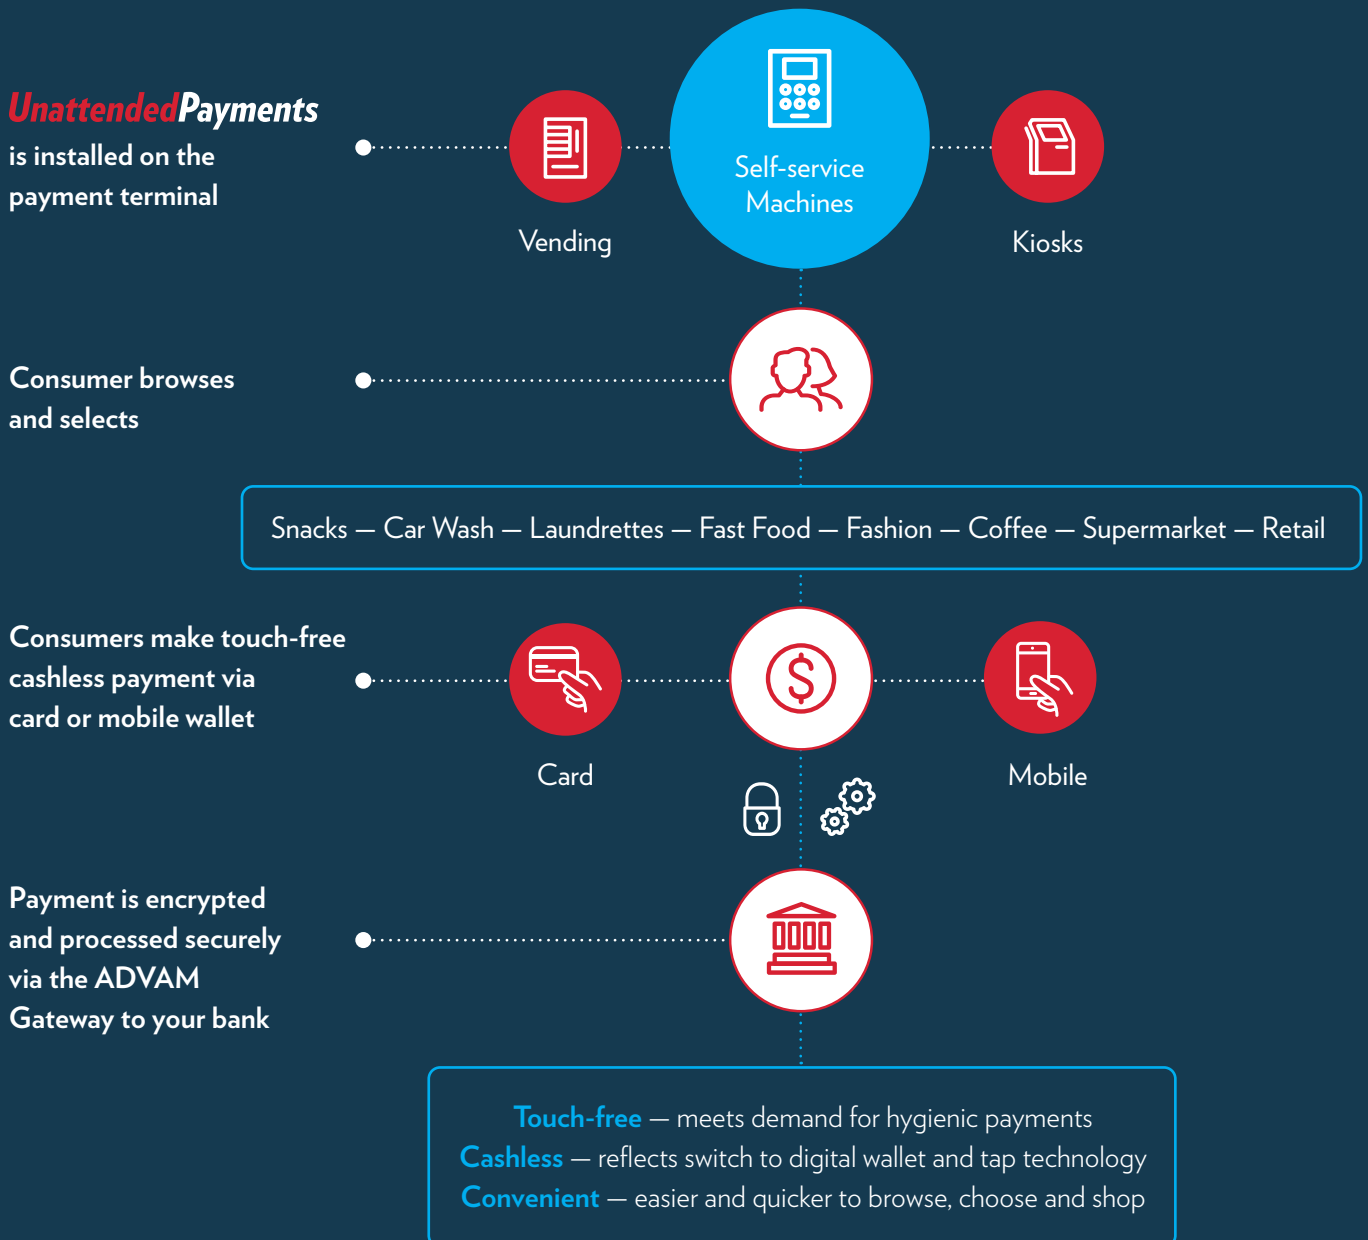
UnattendedPayments is installed on the payment terminal

Vending

Self-service Machines

Kiosks

Consumer browses and selects

Snacks — Car Wash — Laundrettes — Fast Food — Fashion — Coffee — Supermarket — Retail

Consumers make touch-free cashless payment via card or mobile wallet

Card

Mobile

Payment is encrypted and processed securely via the ADVAM Gateway to your bank

Touch-free — meets demand for hygienic payments
Cashless — reflects switch to digital wallet and tap technology
Convenient — easier and quicker to browse, choose and shop